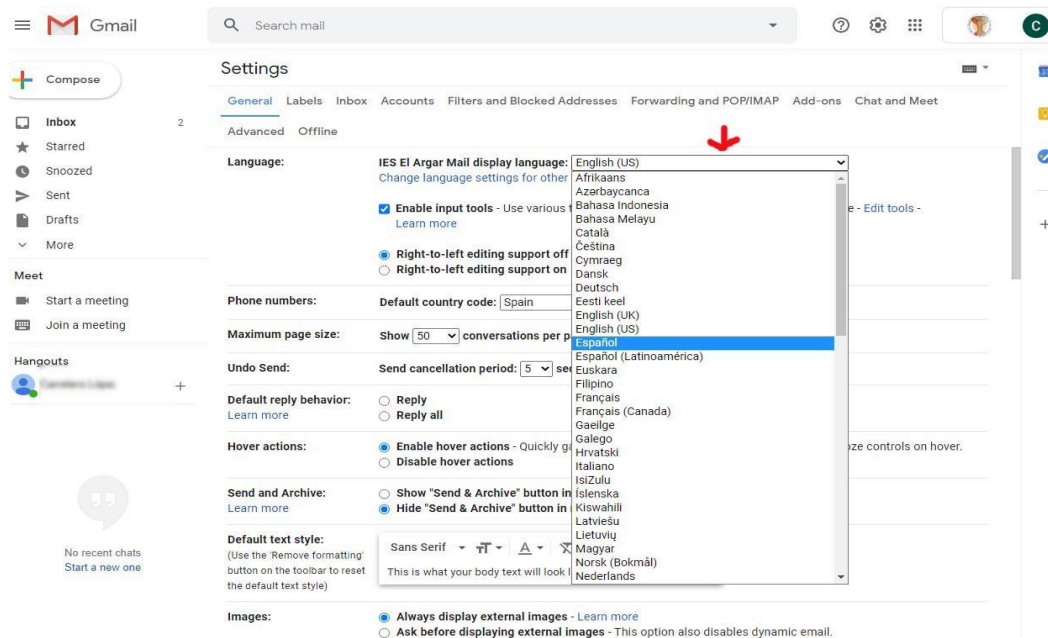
Gmail

Search mail

C

Compose

Inbox 2
Starred
Snoozed
Sent
Drafts
More

Meet
Start a meeting
Join a meeting

Hangouts
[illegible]

No recent chats
Start a new one

Settings

General Labels Inbox Accounts Filters and Blocked Addresses Forwarding and POP/IMAP Add-ons Chat and Meet
Advanced Offline

Language: IES El Argar Mail display language: English (US)
Change language settings for other

Enable input tools - Use various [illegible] e - Edit tools -
Learn more

Right-to-left editing support off
Right-to-left editing support on

Phone numbers: Default country code: Spain

Maximum page size: Show 50 conversations per p

Undo Send: Send cancellation period: 5 se

Default reply behavior: Reply
Learn more Reply all

Hover actions: Enable hover actions - Quickly g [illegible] ze controls on hover.
Disable hover actions

Send and Archive: Show "Send & Archive" button in
Learn more Hide "Send & Archive" button in

Default text style:
(Use the 'Remove formatting' button on the toolbar to reset the default text style)
Sans Serif
This is what your body text will look l

Afrikaans
Azərbaycanca
Bahasa Indonesia
Bahasa Melayu
Català
Čeština
Cymraeg
Dansk
Deutsch
Eesti keel
English (UK)
English (US)
Español
Español (Latinoamérica)
Euskara
Filipino
Français
Français (Canada)
Gaeilge
Galego
Hrvatski
Italiano
IsiZulu
Íslenska
Kiswahili
Latviešu
Lietuvių
Magyar
Norsk (Bokmål)
Nederlands

Images: Always display external images - Learn more
Ask before displaying external images - This option also disables dynamic email.